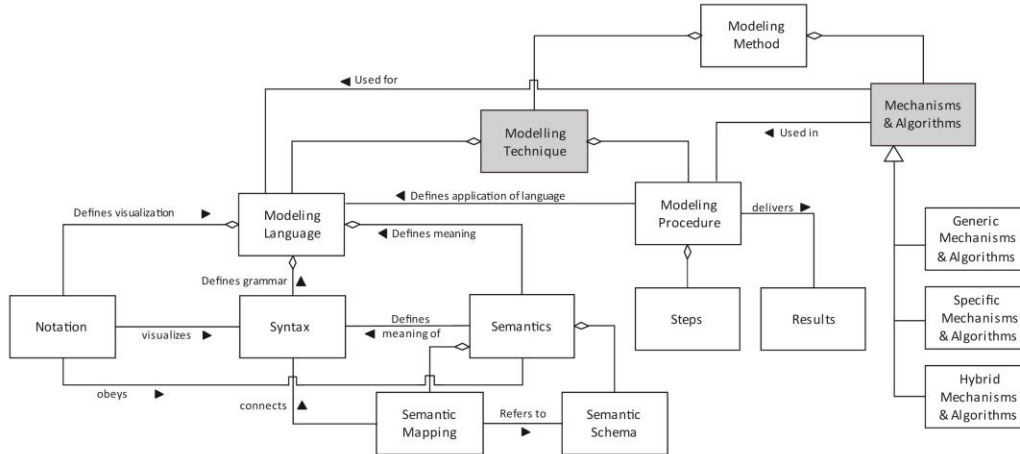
Modeling Method

◀ Used for

Modelling Technique

Mechanisms & Algorithms

◀ Used in

◀ Defines application of language

Defines visualization ▶

Modeling Language

◀ Defines meaning

Modeling Procedure

delivers ▶

Generic Mechanisms & Algorithms

Defines grammar ▲

Notation

visualizes ▶

Syntax

Defines meaning of

Semantics

Steps

Results

Specific Mechanisms & Algorithms

obeys ▶

connects ▲

Semantic Mapping

Refers to ▶

Semantic Schema

Hybrid Mechanisms & Algorithms